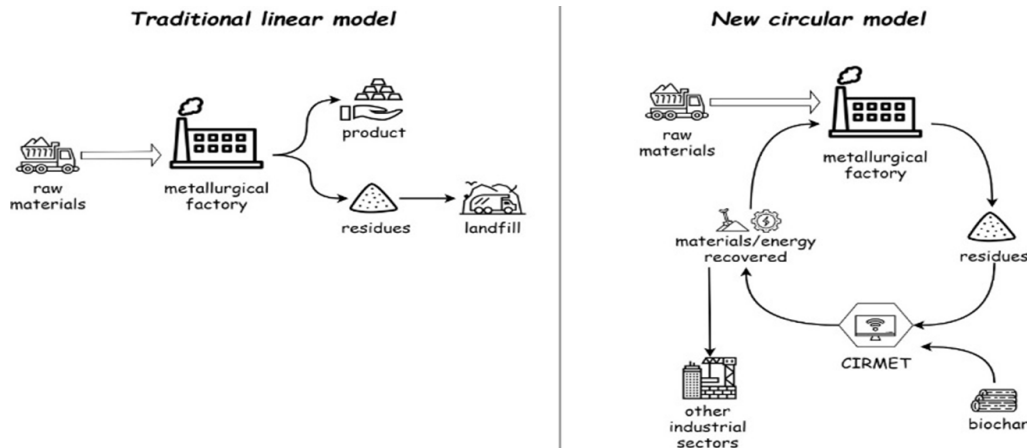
Traditional linear model

raw materials

metallurgical factory

product

residues

landfill

New circular model

raw materials

metallurgical factory

materials/energy recovered

residues

CIRMET

other industrial sectors

biochar